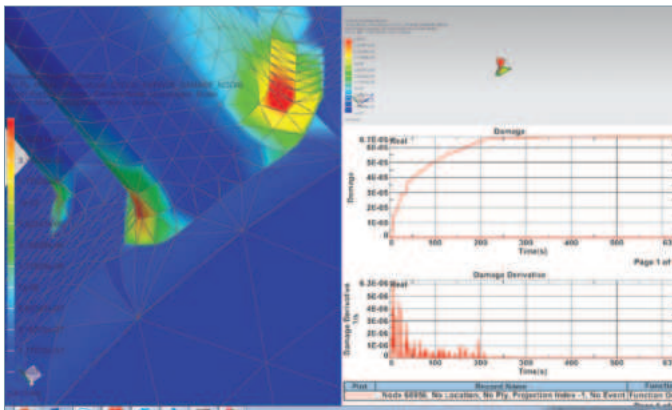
Damage

6.7E-05 Real

6E-05

5E-05

4E-05

3E-05

2E-05

1E-05

0

Damage

0 100 200 300 400 500 6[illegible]

Time(s)

Page 1 of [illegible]

Damage Derivative

6.3E-06 Real

5E-06

4E-06

3E-06

2E-06

1E-06

0

Damage Derivative 1/s

0 100 200 300 400 500 6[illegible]

Time(s)

| Plot | Record Name | Functi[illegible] |
|---|---|---|
| | Node 60896, No Location, No Ply, Projection Index -1, No Event | Function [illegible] |